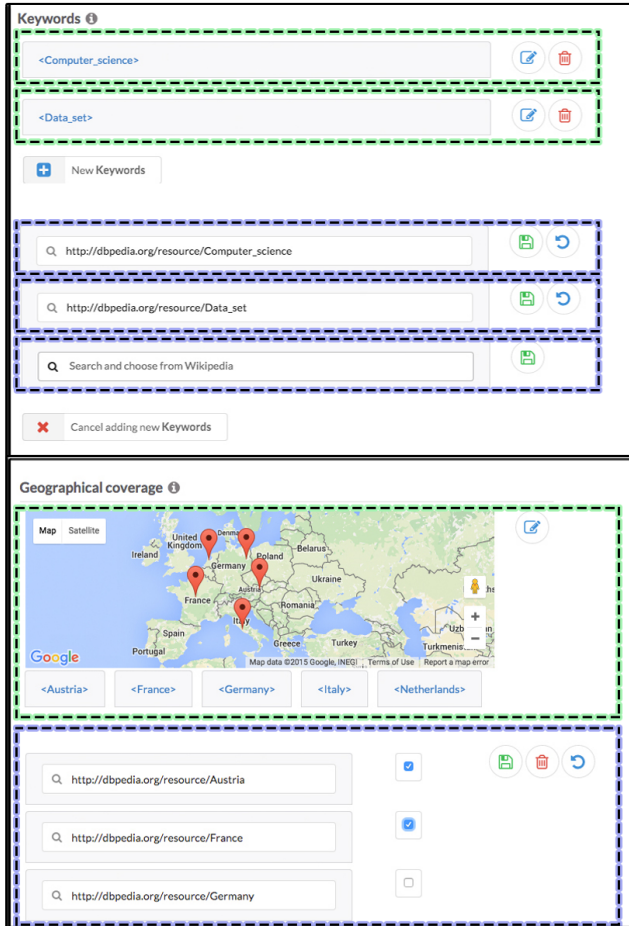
Keywords

<Computer_science>

<Data_set>

New Keywords

http://dbpedia.org/resource/Computer_science

http://dbpedia.org/resource/Data_set

Search and choose from Wikipedia

Cancel adding new Keywords

Geographical coverage

Map Satellite

Ireland United Kingdom Denmark Poland Belarus Germany Ukraine Austria France Romania Spain Italy Portugal Greece Turkey Uzb Turkmenis

Google Map data ©2015 Google, INEGI Terms of Use Report a map error

<Austria> <France> <Germany> <Italy> <Netherlands>

http://dbpedia.org/resource/Austria

http://dbpedia.org/resource/France

http://dbpedia.org/resource/Germany